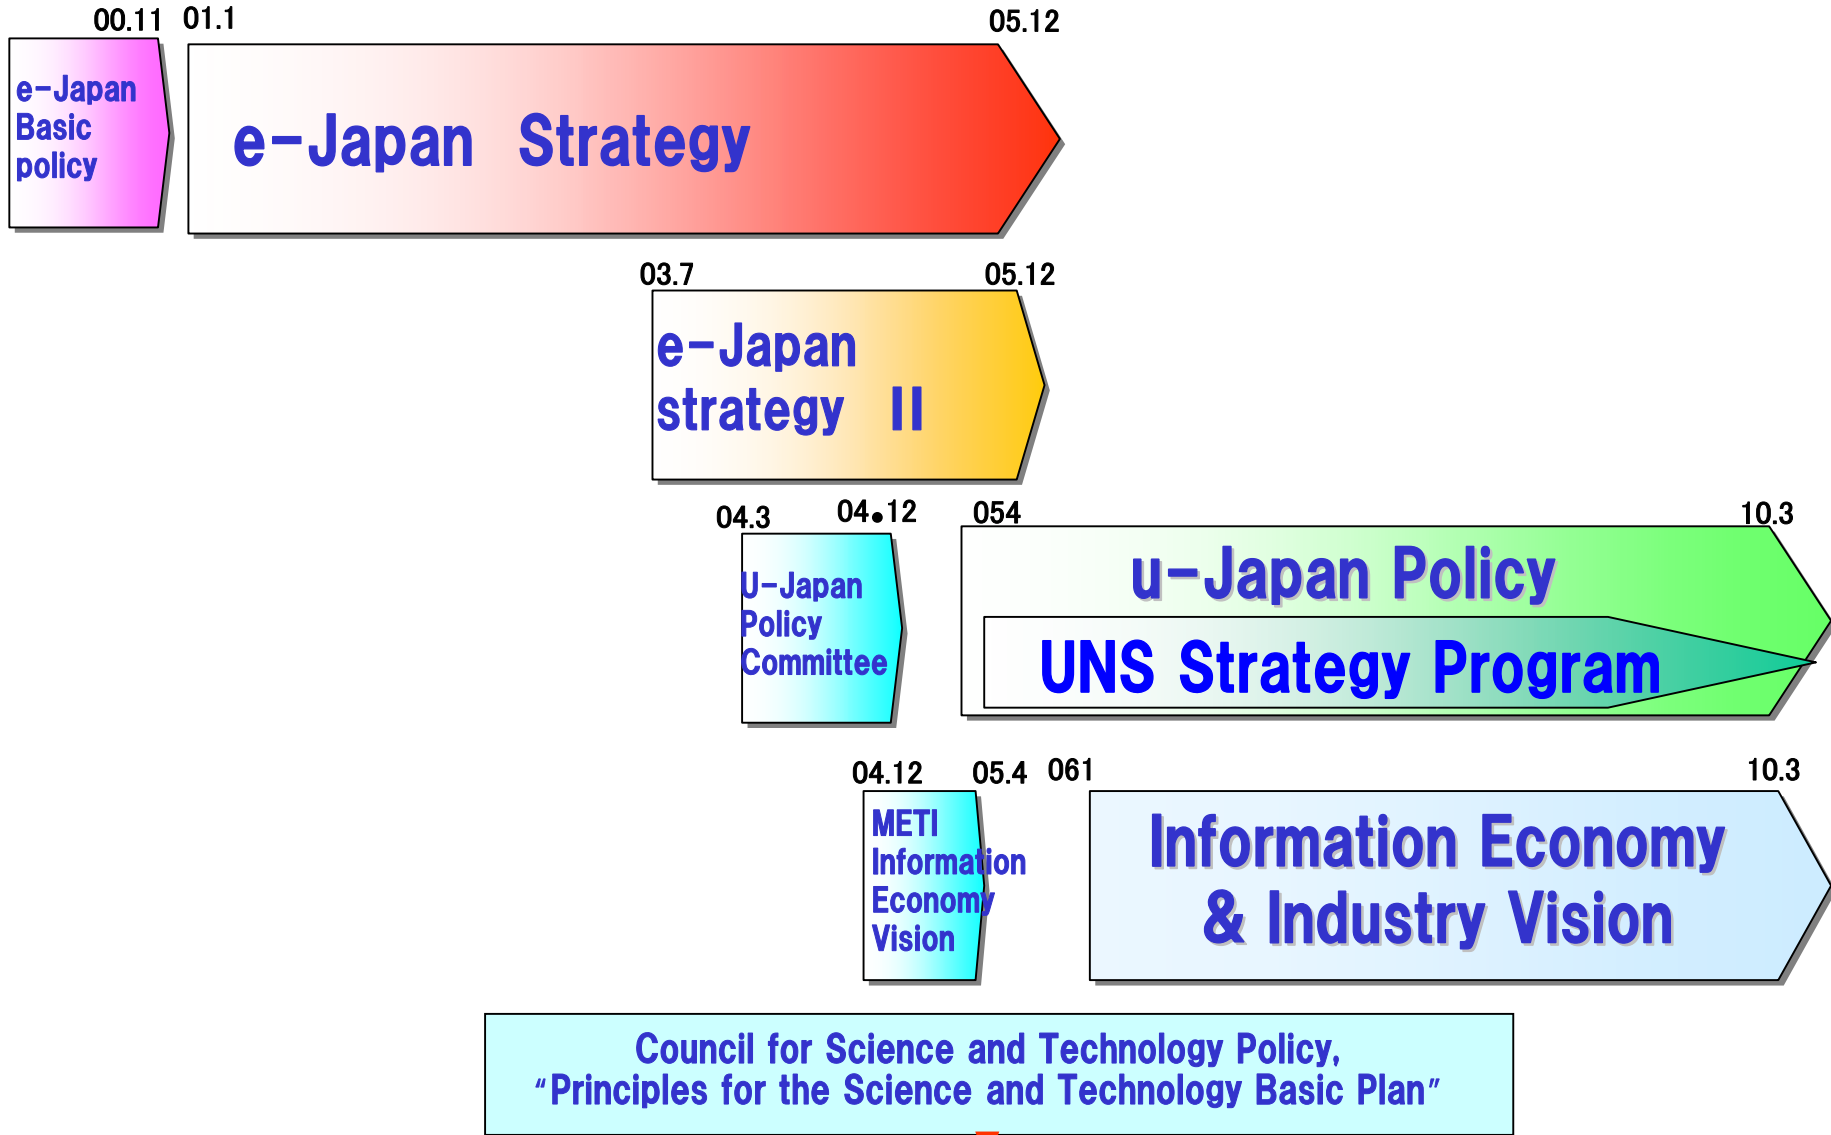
00.11 01.1 05.12

e-Japan Basic policy

e-Japan Strategy

03.7 05.12

e-Japan strategy II

04.3 04•12 054 10.3

U-Japan Policy Committee

u-Japan Policy

UNS Strategy Program

04.12 05.4 061 10.3

METI Information Economy Vision

Information Economy & Industry Vision

Council for Science and Technology Policy, “Principles for the Science and Technology Basic Plan”